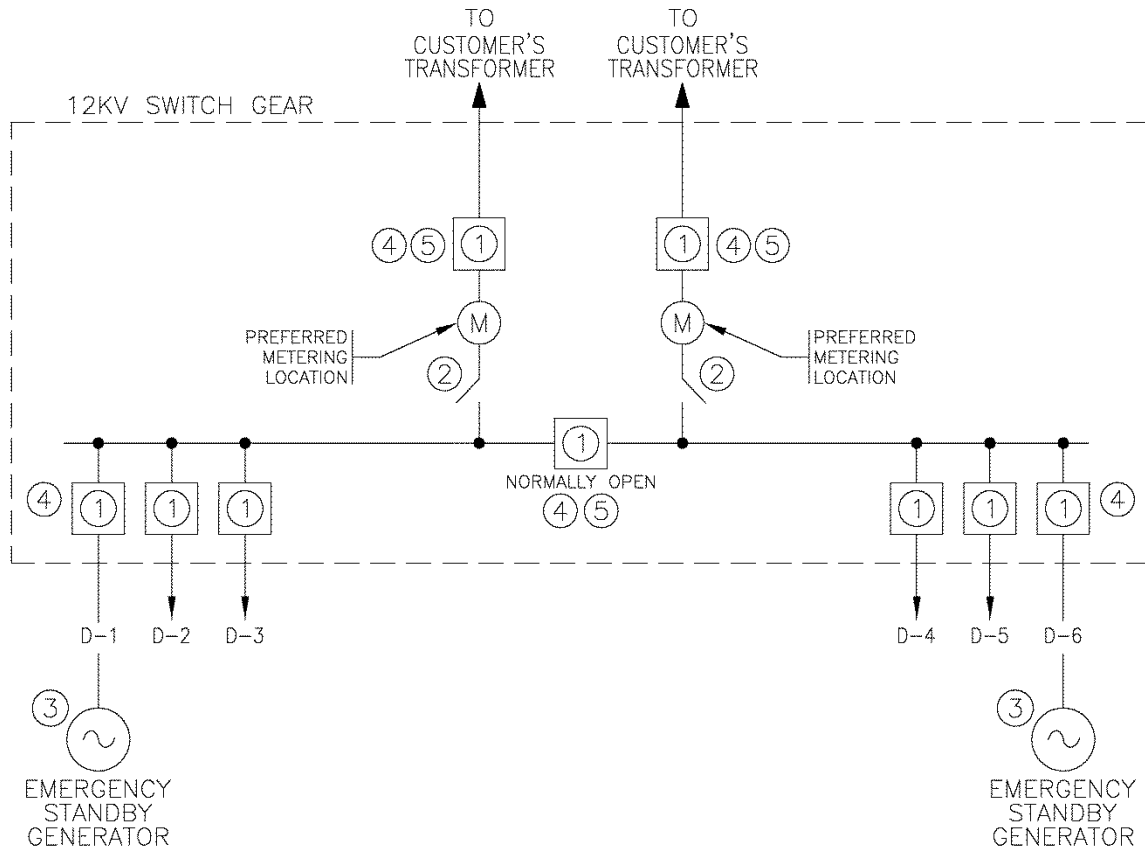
TO CUSTOMER'S TRANSFORMER

TO CUSTOMER'S TRANSFORMER

12KV SWITCH GEAR

4 5 1

1 4 5

PREFERRED METERING LOCATION

M

M

PREFERRED METERING LOCATION

2

2

1

NORMALLY OPEN

4 5

4 1

1

1

1

1

1 4

D-1 D-2 D-3

D-4 D-5 D-6

3

3

EMERGENCY STANDBY GENERATOR

EMERGENCY STANDBY GENERATOR